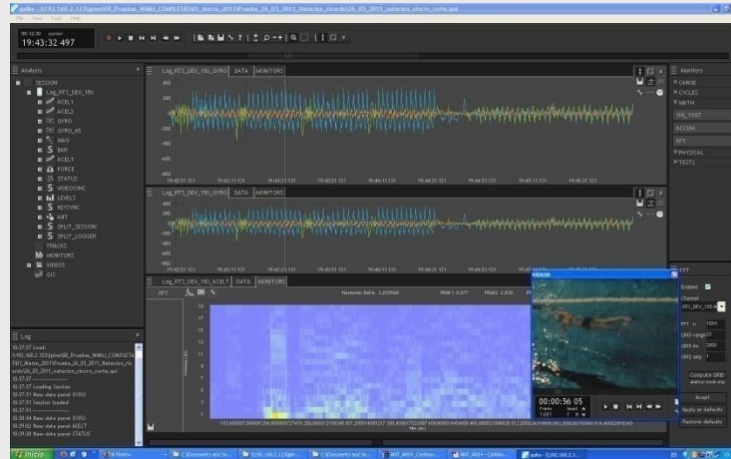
19:43:32 497

Analysis
SESSION
Log_RT5_DEV_150
ACEL1
ACEL2
GYRO
GYRO_45
MAG
BAR
ACELT
FORCE
STATUS
VIDEOSYNC
LEVEL3
KEYSYNC
ANT
SPLIT_SESSION
SPLIT_LOGGER
TRACKS
MONITORS
VIDEOS
GIS

Log_RT5_DEV_150_GYRO DATA MONITORS

Log_RT5_DEV_150_GYRO DATA MONITORS

Log_RT5_DEV_150_ACELT DATA MONITORS
FFT

Monitors
CANOE
CYCLES
SWIM
SNI_POST
ACCEM
KFT
PHYSICAL
TESTS

VIDEOS
00:00:56 05

FFT
Enabled
Channel
FFT n 1024
Accept
Apply as defaults
Restore defaults

Log

Inicio